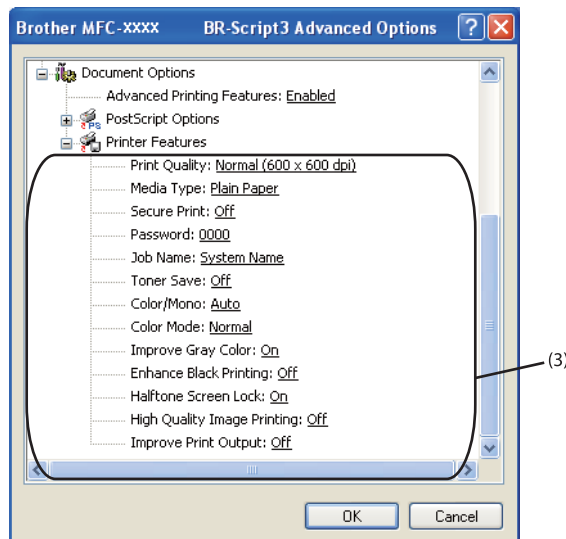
Brother MFC-XXXX BR-Script3 Advanced Options

Document Options
Advanced Printing Features: Enabled
PostScript Options
Printer Features
Print Quality: Normal (600 x 600 dpi)
Media Type: Plain Paper
Secure Print: Off
Password: 0000
Job Name: System Name
Toner Save: Off
Color/Mono: Auto
Color Mode: Normal
Improve Gray Color: On
Enhance Black Printing: Off
Halftone Screen Lock: On
High Quality Image Printing: Off
Improve Print Output: Off

(3)

OK
Cancel